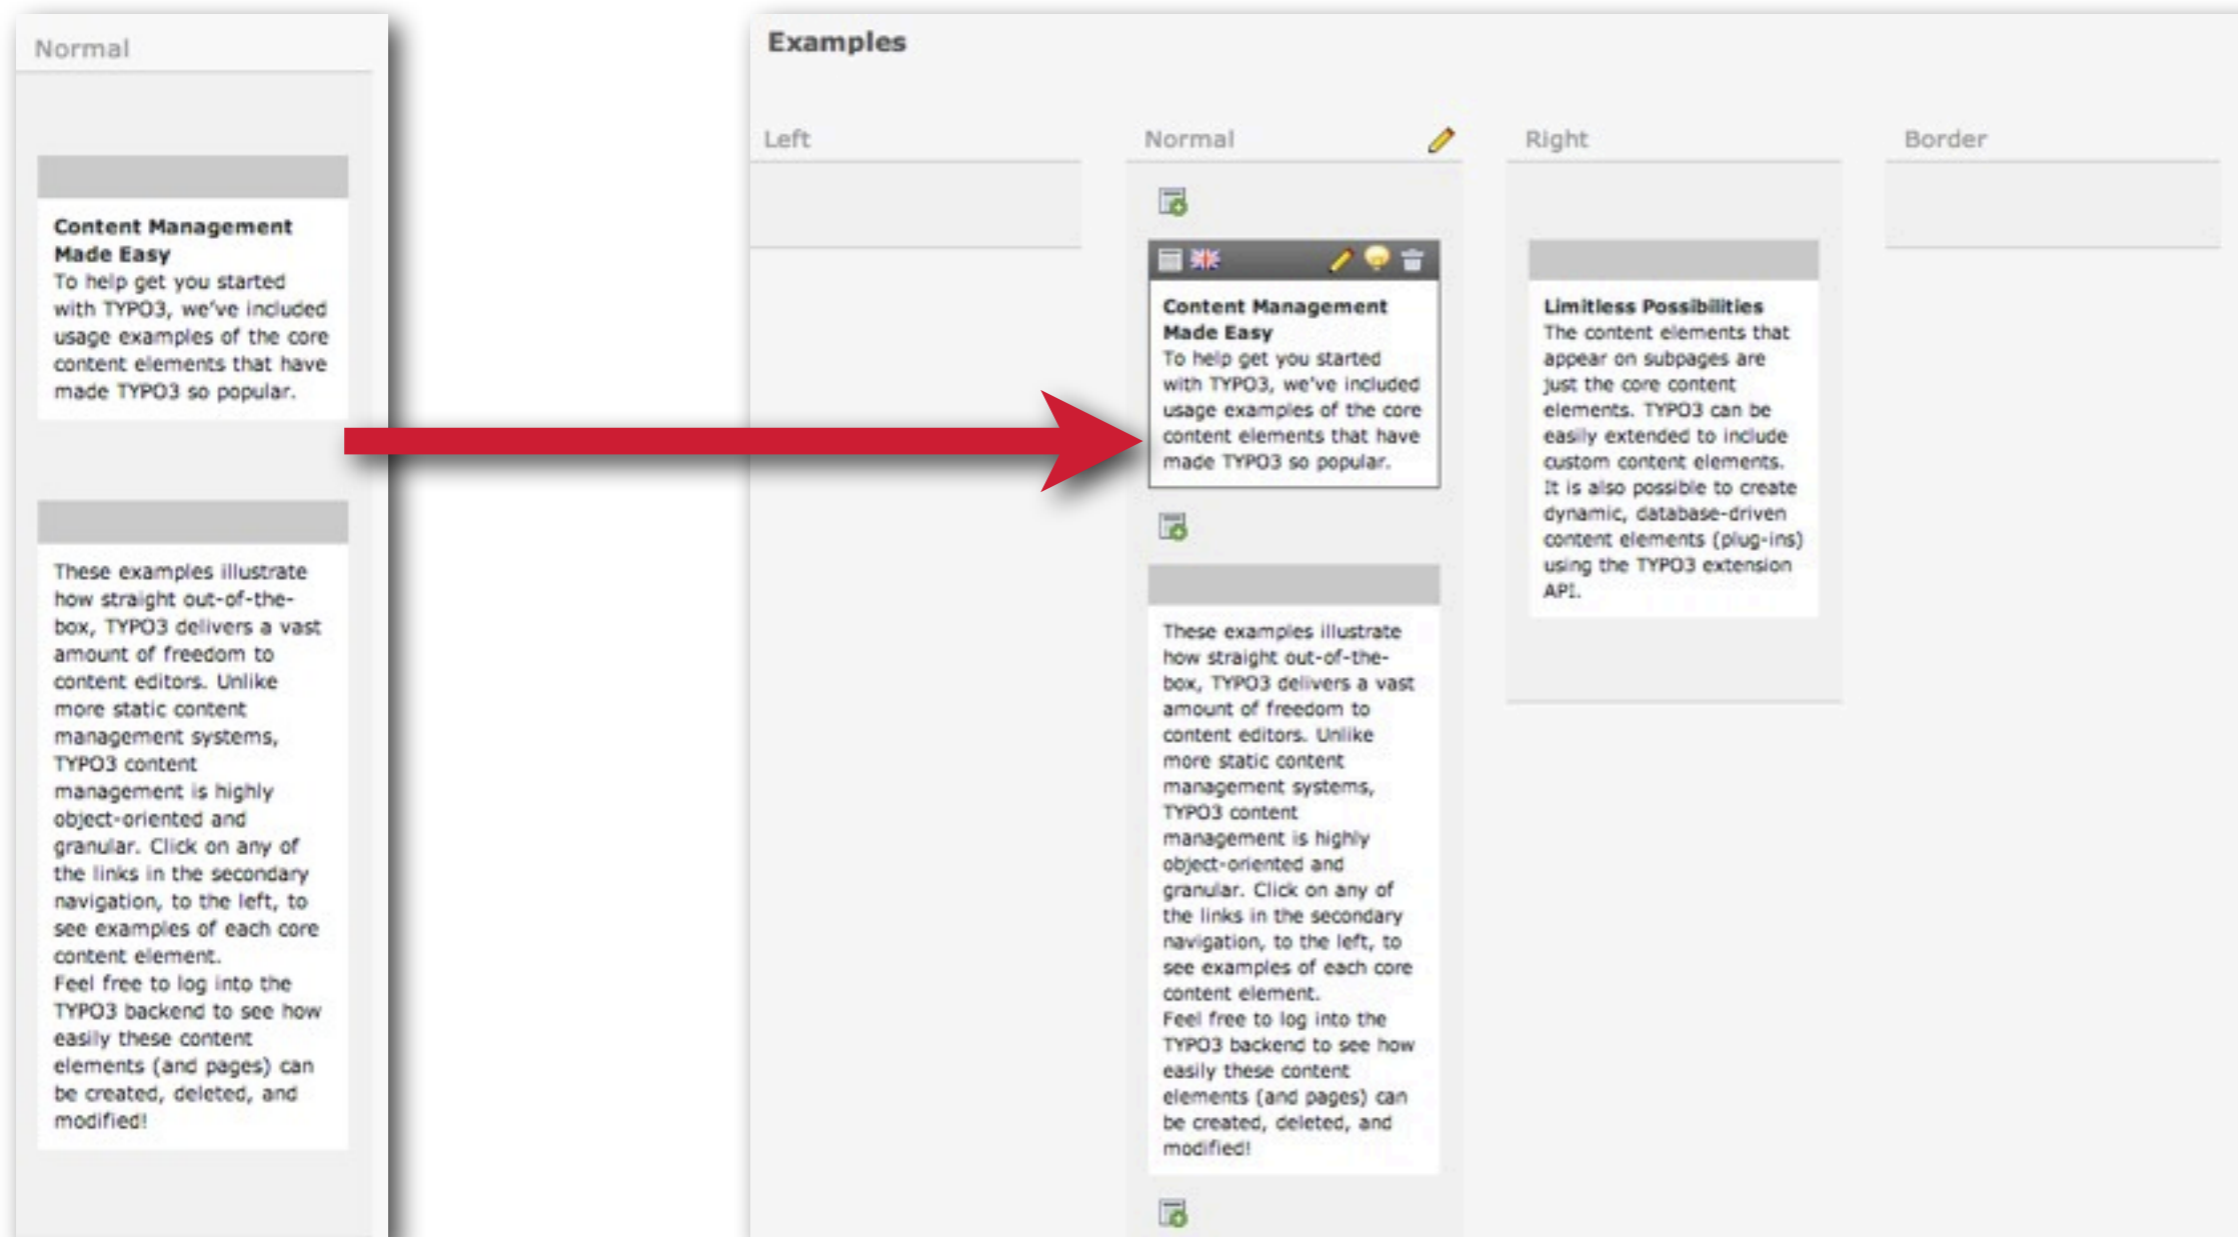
Normal

Content Management Made Easy
To help get you started with TYPO3, we've included usage examples of the core content elements that have made TYPO3 so popular.

These examples illustrate how straight out-of-the-box, TYPO3 delivers a vast amount of freedom to content editors. Unlike more static content management systems, TYPO3 content management is highly object-oriented and granular. Click on any of the links in the secondary navigation, to the left, to see examples of each core content element.
Feel free to log into the TYPO3 backend to see how easily these content elements (and pages) can be created, deleted, and modified!

Examples

Left

Normal

Content Management Made Easy
To help get you started with TYPO3, we've included usage examples of the core content elements that have made TYPO3 so popular.

These examples illustrate how straight out-of-the-box, TYPO3 delivers a vast amount of freedom to content editors. Unlike more static content management systems, TYPO3 content management is highly object-oriented and granular. Click on any of the links in the secondary navigation, to the left, to see examples of each core content element.
Feel free to log into the TYPO3 backend to see how easily these content elements (and pages) can be created, deleted, and modified!

Right

Limitless Possibilities
The content elements that appear on subpages are just the core content elements. TYPO3 can be easily extended to include custom content elements. It is also possible to create dynamic, database-driven content elements (plug-ins) using the TYPO3 extension API.

Border